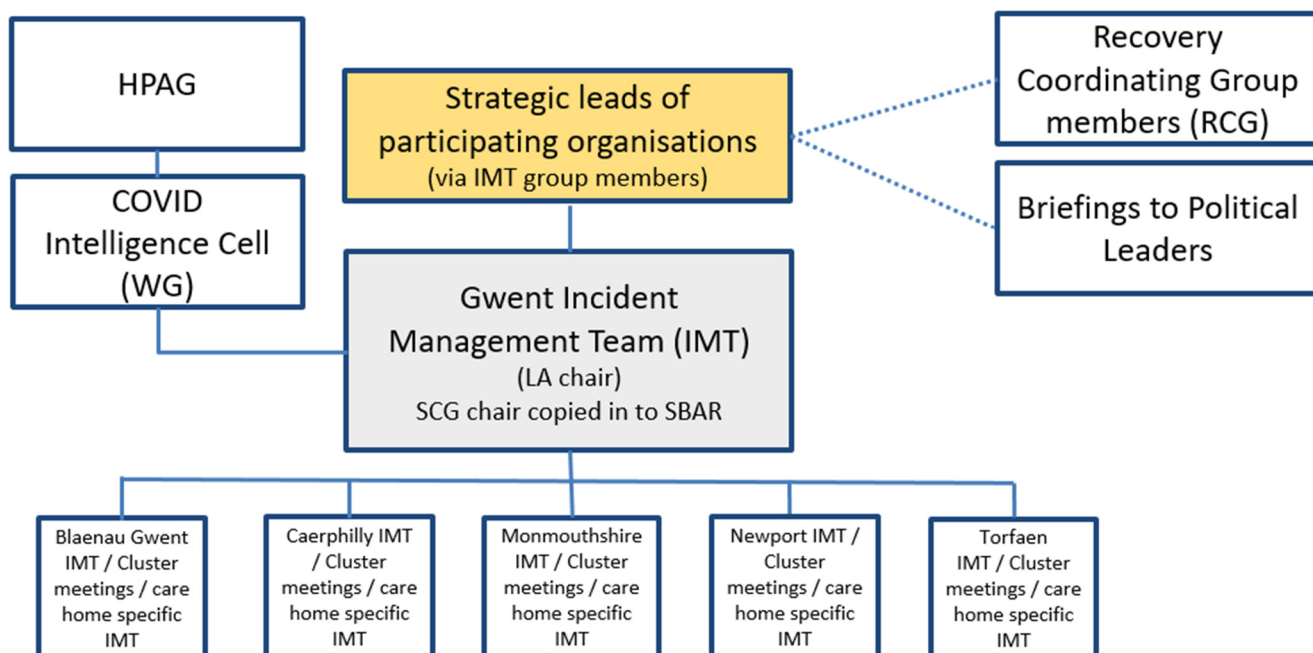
HPAG

COVID Intelligence Cell (WG)

Strategic leads of participating organisations
(via IMT group members)

Recovery Coordinating Group members (RCG)

Briefings to Political Leaders

Gwent Incident Management Team (IMT)
(LA chair)
SCG chair copied in to SBAR

Blaenau Gwent IMT / Cluster meetings / care home specific IMT

Caerphilly IMT / Cluster meetings / care home specific IMT

Monmouthshire IMT / Cluster meetings / care home specific IMT

Newport IMT / Cluster meetings / care home specific IMT

Torfaen IMT / Cluster meetings / care home specific IMT